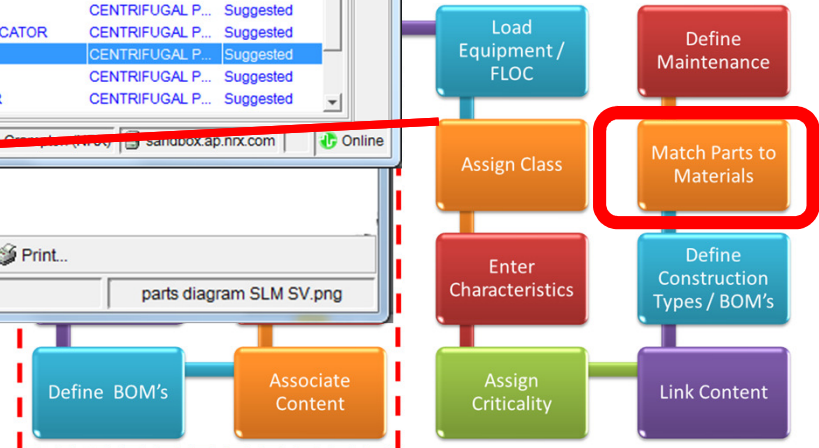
| | | |
|---|---|---|
| | CENTRIFUGAL P... | Suggested |
| CATOR | CENTRIFUGAL P... | Suggested |
| | CENTRIFUGAL P... | Suggested |
| | CENTRIFUGAL P... | Suggested |
| R | CENTRIFUGAL P... | Suggested |

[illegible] sandbox.ap.nrx.com Online

Print...

parts diagram SLM SV.png

Load Equipment / FLOC

Define Maintenance

Assign Class

Match Parts to Materials

Enter Characteristics

Define Construction Types / BOM's

Define BOM's

Associate Content

Assign Criticality

Link Content